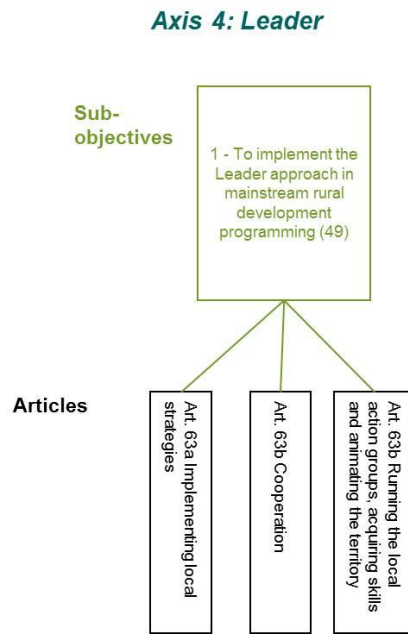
Axis 4: Leader

Sub-objectives

1 - To implement the Leader approach in mainstream rural development programming (49)

Articles

Art. 63a Implementing local strategies

Art. 63b Cooperation

Art. 63b Running the local action groups, acquiring skills and animating the territory